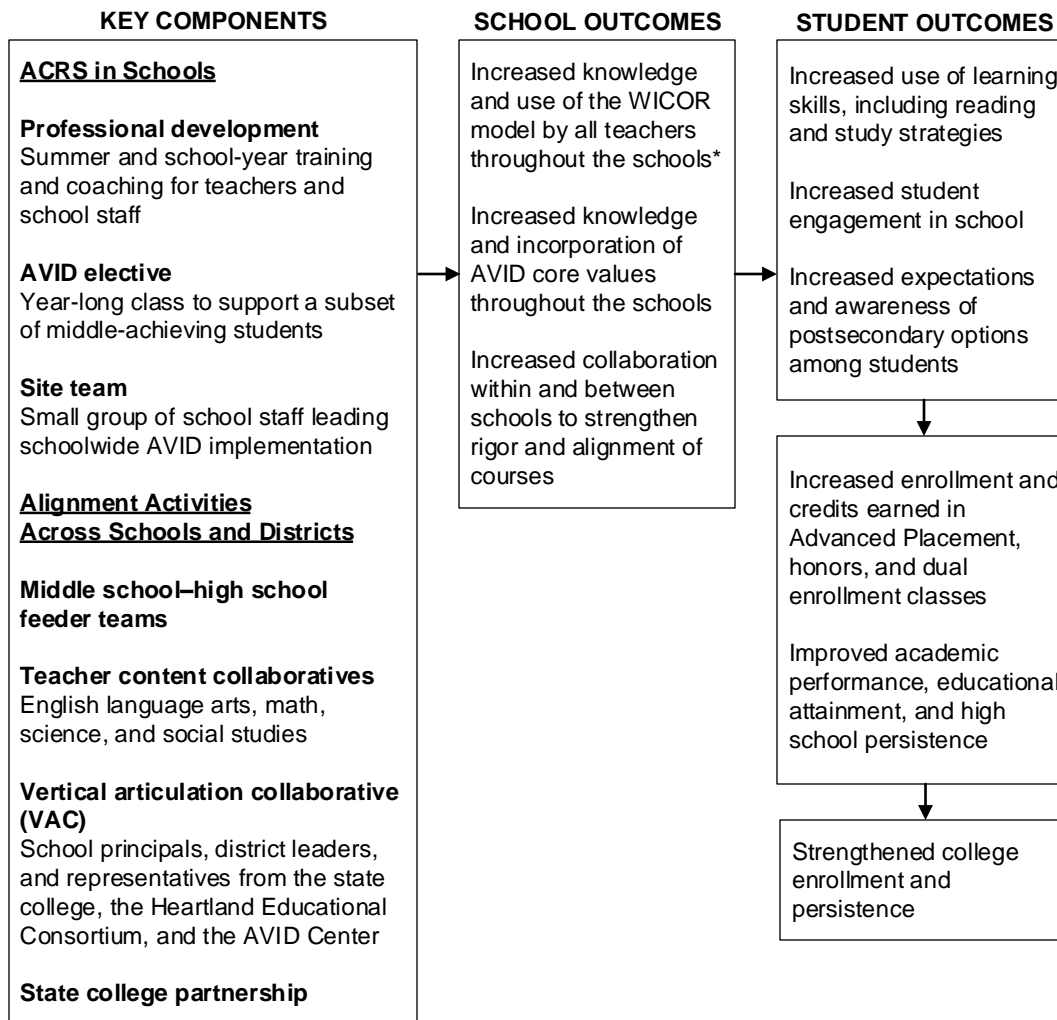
KEY COMPONENTS

ACRS in Schools

Professional development
Summer and school-year training and coaching for teachers and school staff

AVID elective
Year-long class to support a subset of middle-achieving students

Site team
Small group of school staff leading schoolwide AVID implementation

Alignment Activities Across Schools and Districts

Middle school–high school feeder teams

Teacher content collaboratives
English language arts, math, science, and social studies

Vertical articulation collaborative (VAC)
School principals, district leaders, and representatives from the state college, the Heartland Educational Consortium, and the AVID Center

State college partnership

SCHOOL OUTCOMES

Increased knowledge and use of the WICOR model by all teachers throughout the schools*

Increased knowledge and incorporation of AVID core values throughout the schools

Increased collaboration within and between schools to strengthen rigor and alignment of courses

STUDENT OUTCOMES

Increased use of learning skills, including reading and study strategies

Increased student engagement in school

Increased expectations and awareness of postsecondary options among students

Increased enrollment and credits earned in Advanced Placement, honors, and dual enrollment classes

Improved academic performance, educational attainment, and high school persistence

Strengthened college enrollment and persistence